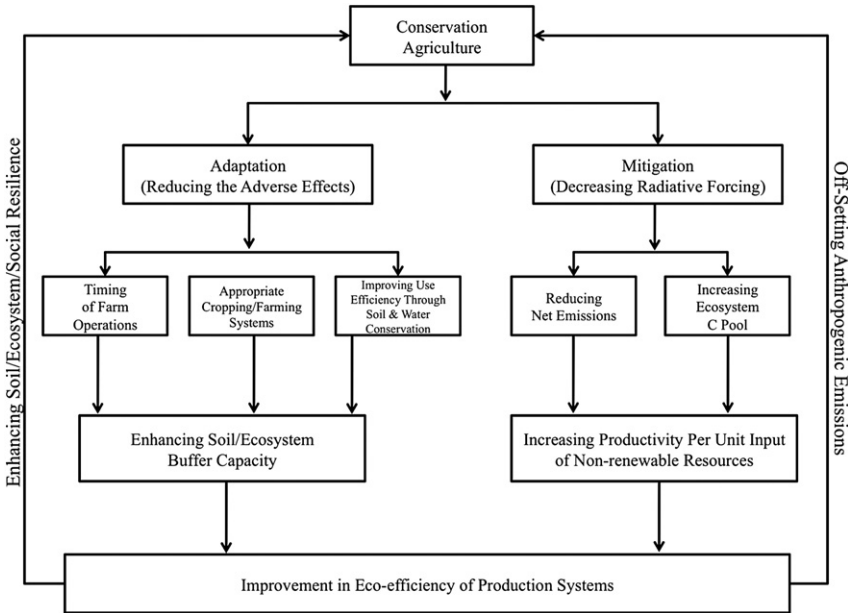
Conservation Agriculture

Adaptation (Reducing the Adverse Effects)

Mitigation (Decreasing Radiative Forcing)

Timing of Farm Operations

Appropriate Cropping/Farming Systems

Improving Use Efficiency Through Soil & Water Conservation

Reducing Net Emissions

Increasing Ecosystem C Pool

Enhancing Soil/Ecosystem Buffer Capacity

Increasing Productivity Per Unit Input of Non-renewable Resources

Improvement in Eco-efficiency of Production Systems

Enhancing Soil/Ecosystem/Social Resilience

Off-Setting Anthropogenic Emissions